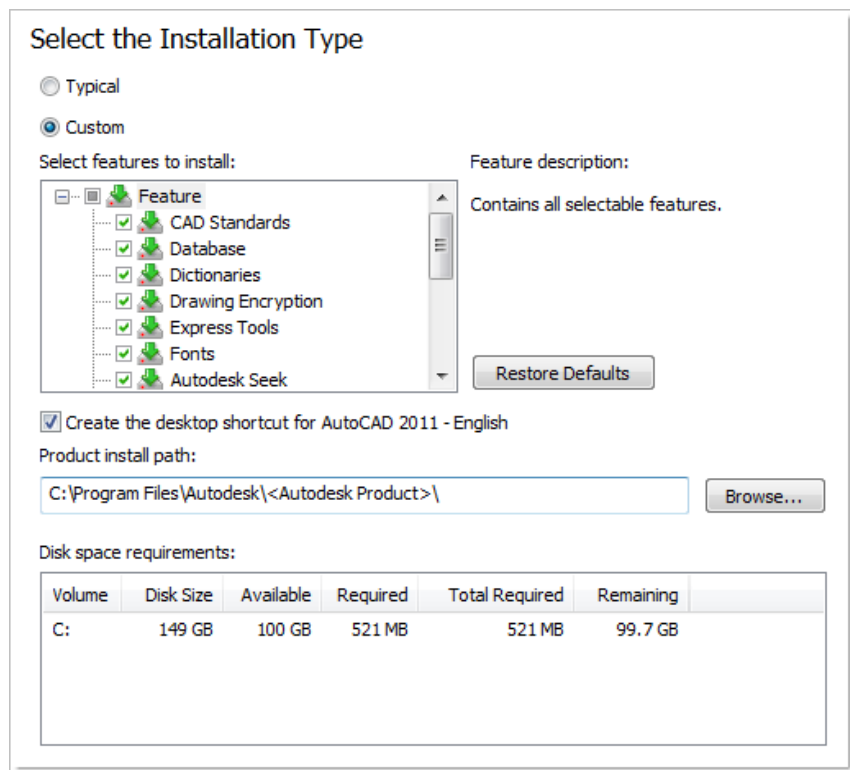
Select the Installation Type

Typical

Custom

Select features to install:

Feature
CAD Standards
Database
Dictionaries
Drawing Encryption
Express Tools
Fonts
Autodesk Seek

Feature description:

Contains all selectable features.

Restore Defaults

Create the desktop shortcut for AutoCAD 2011 - English

Product install path:

C:\Program Files\Autodesk\<Autodesk Product>\

Browse...

Disk space requirements:

| Volume | Disk Size | Available | Required | Total Required | Remaining |
|---|---|---|---|---|---|
| C: | 149 GB | 100 GB | 521 MB | 521 MB | 99.7 GB |